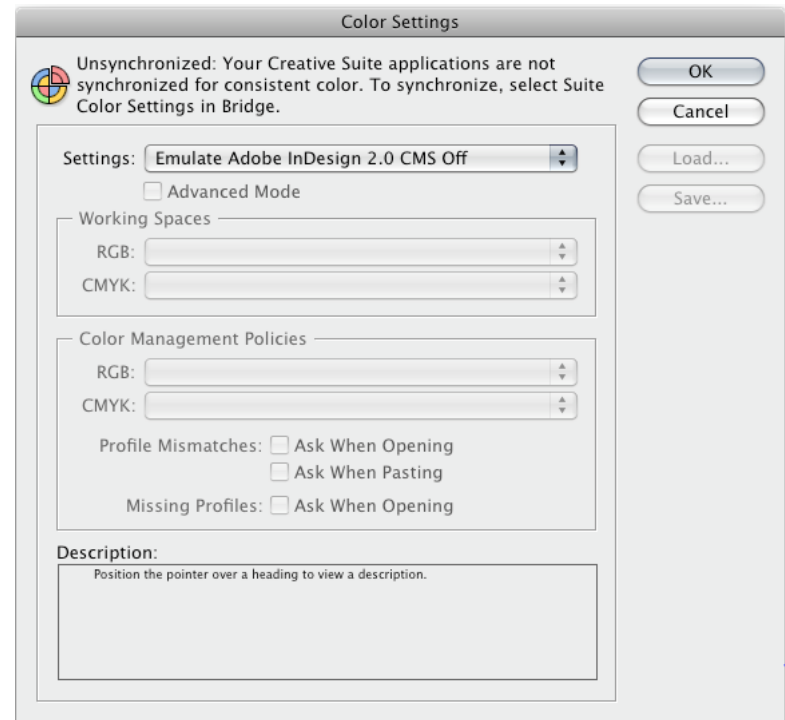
Color Settings

Unsynchronized: Your Creative Suite applications are not synchronized for consistent color. To synchronize, select Suite Color Settings in Bridge.

OK
Cancel
Load...
Save...

Settings: Emulate Adobe InDesign 2.0 CMS Off

Advanced Mode

Working Spaces
RGB:
CMYK:

Color Management Policies
RGB:
CMYK:

Profile Mismatches: Ask When Opening
Ask When Pasting

Missing Profiles: Ask When Opening

Description:
Position the pointer over a heading to view a description.